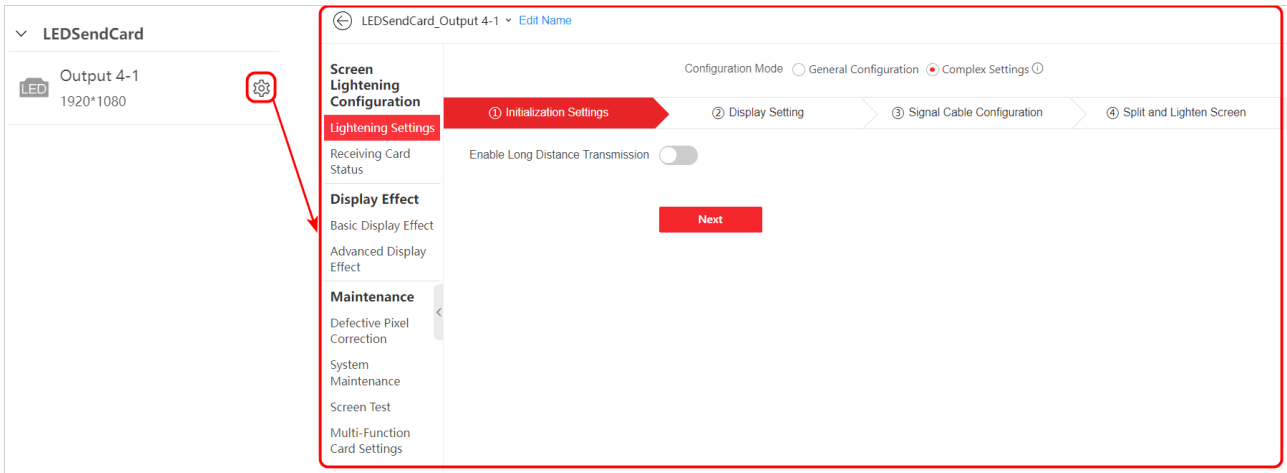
LEDSendCard

LED Output 4-1
1920*1080

LEDSendCard_Output 4-1 Edit Name

Screen Lightening Configuration
Lightening Settings
Receiving Card Status
Display Effect
Basic Display Effect
Advanced Display Effect
Maintenance
Defective Pixel Correction
System Maintenance
Screen Test
Multi-Function Card Settings

Configuration Mode General Configuration Complex Settings

① Initialization Settings
② Display Setting
③ Signal Cable Configuration
④ Split and Lighten Screen

Enable Long Distance Transmission

Next